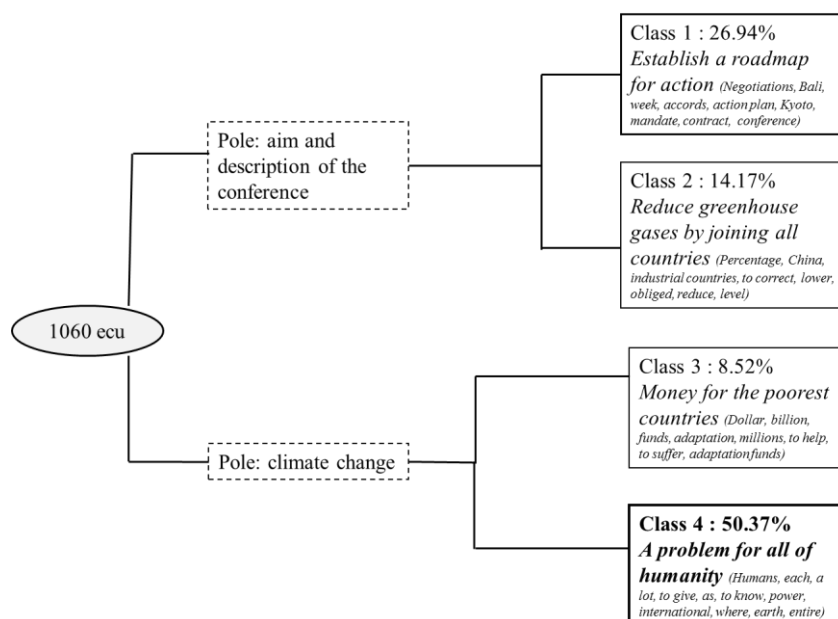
1060 ecu

Pole: aim and description of the conference

Class 1 : 26.94%
*Establish a roadmap for action* (Negotiations, Bali, week, accords, action plan, Kyoto, mandate, contract, conference)

Class 2 : 14.17%
*Reduce greenhouse gases by joining all countries* (Percentage, China, industrial countries, to correct, lower, obliged, reduce, level)

Pole: climate change

Class 3 : 8.52%
*Money for the poorest countries* (Dollar, billion, funds, adaptation, millions, to help, to suffer, adaptation funds)

**Class 4 : 50.37%**
***A problem for all of humanity*** (Humans, each, a lot, to give, as, to know, power, international, where, earth, entire)